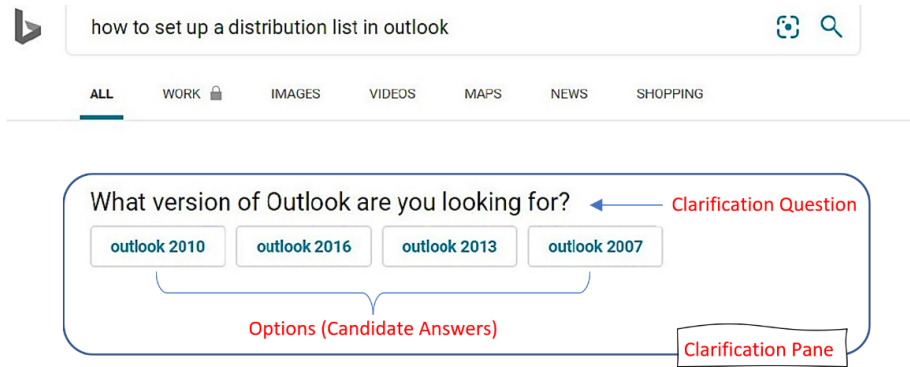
how to set up a distribution list in outlook

ALL WORK IMAGES VIDEOS MAPS NEWS SHOPPING

What version of Outlook are you looking for?

Clarification Question

outlook 2010
outlook 2016
outlook 2013
outlook 2007

Options (Candidate Answers)

Clarification Pane